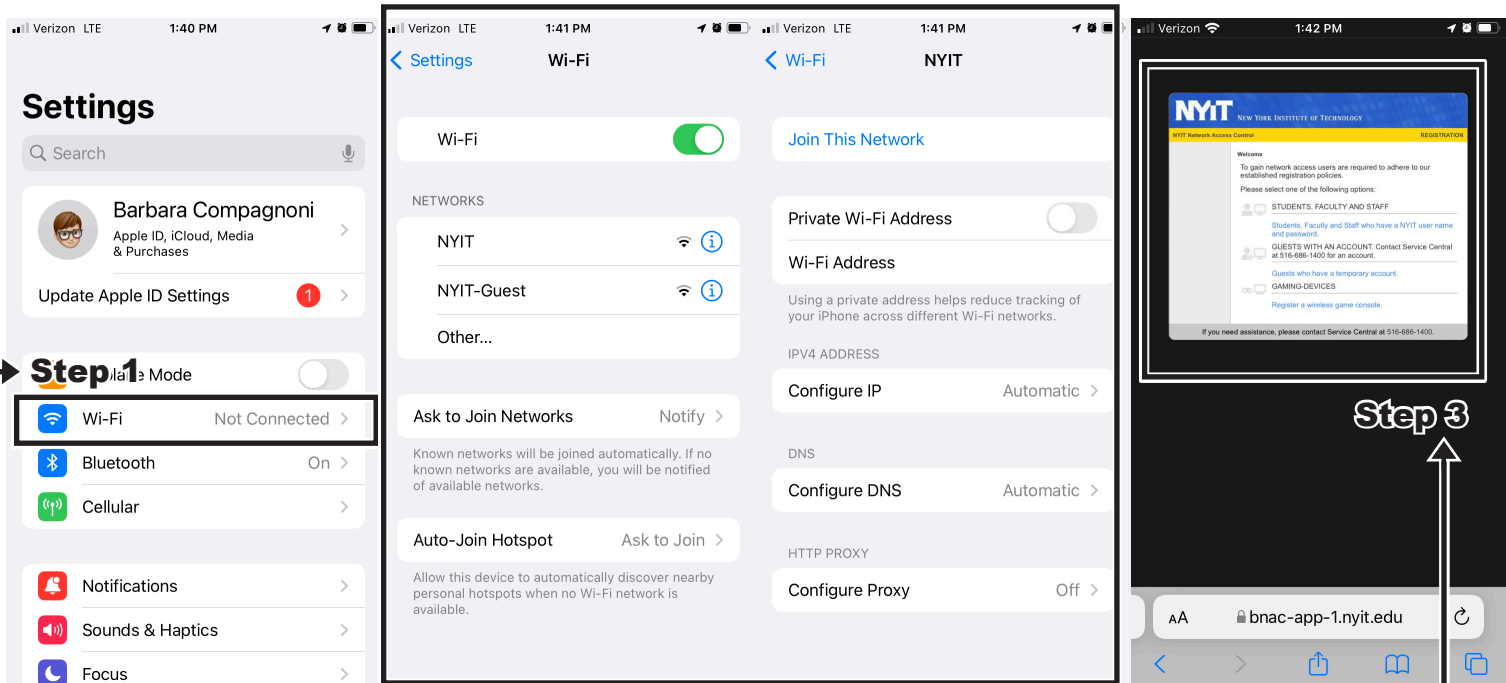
Verizon LTE 1:40 PM

Settings

Search

Barbara Compagnoni
Apple ID, iCloud, Media & Purchases

Update Apple ID Settings 1

Step 1 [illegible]lane Mode

Wi-Fi Not Connected

Bluetooth On

Cellular

Notifications

Sounds & Haptics

Focus

Verizon LTE 1:41 PM

Settings Wi-Fi

Wi-Fi

NETWORKS

NYIT

NYIT-Guest

Other...

Ask to Join Networks Notify

Known networks will be joined automatically. If no known networks are available, you will be notified of available networks.

Auto-Join Hotspot Ask to Join

Allow this device to automatically discover nearby personal hotspots when no Wi-Fi network is available.

Verizon LTE 1:41 PM

Wi-Fi NYIT

Join This Network

Private Wi-Fi Address

Wi-Fi Address

Using a private address helps reduce tracking of your iPhone across different Wi-Fi networks.

IPV4 ADDRESS

Configure IP Automatic

DNS

Configure DNS Automatic

HTTP PROXY

Configure Proxy Off

Verizon 1:42 PM

NYIT NEW YORK INSTITUTE OF TECHNOLOGY

NYIT Network Access Control REGISTRATION

Welcome

To gain network access users are required to adhere to our established registration policies.

Please select one of the following options:

STUDENTS, FACULTY AND STAFF

Students, Faculty and Staff who have a NYIT user name and password.

GUESTS WITH AN ACCOUNT. Contact Service Central at 516-686-1400 for an account.

Guests who have a temporary account.

GAMING-DEVICES

Register a wireless game console.

If you need assistance, please contact Service Central at 516-686-1400.

Step 3

AA bnac-app-1.nyit.edu